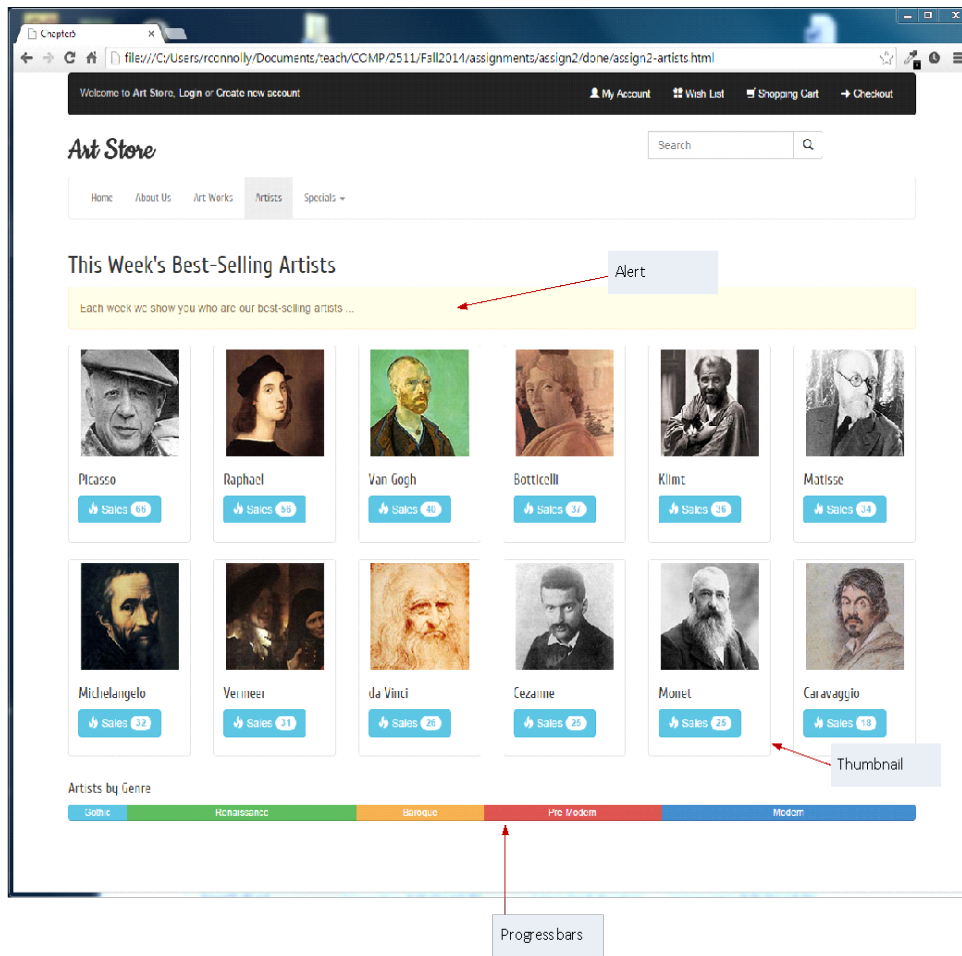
Chapter5

file:///C:/Users/rconnolly/Documents/teach/COMP/2511/Fall2014/assignments/assign2/done/assign2-artists.html

Welcome to Art Store, Login or Create new account

My Account Wish List Shopping Cart Checkout

Art Store

Search

Home About Us Art Works Artists Specials

This Week's Best-Selling Artists

Alert

Each week we show you who are our best-selling artists ...

Picasso
Sales 66

Raphael
Sales 58

Van Gogh
Sales 40

Botticelli
Sales 37

Klimt
Sales 36

Matisse
Sales 34

Michelangelo
Sales 32

Vermeer
Sales 31

da Vinci
Sales 26

Cezanne
Sales 25

Monet
Sales 25

Caravaggio
Sales 18

Thumbnail

Artists by Genre

Gothic Renaissance Baroque Pre-Modern Modern

Progress bars